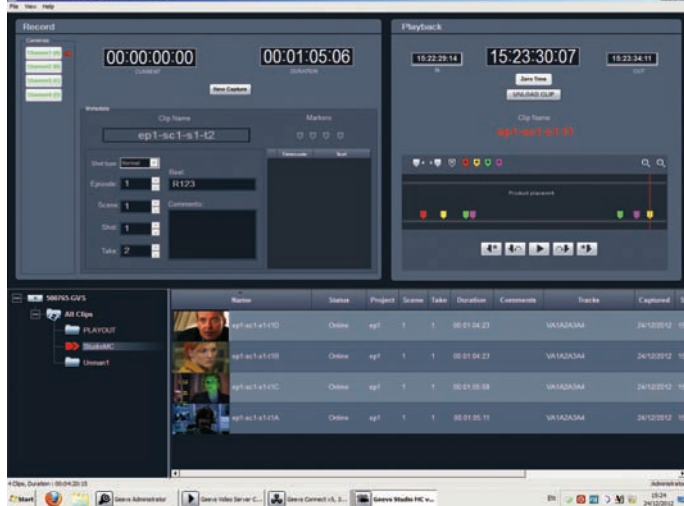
File View Help

Record

Cameras
Channel (A)
Channel (B)
Channel (C)
Channel (D)

00:00:00:00
CURRENT

00:01:05:06
DURATION

New Capture

Metadata
Clip Name
ep1-sc1-s1-t2

Markers

Shot type Normal
Episode 1
Scene 1
Shot 1
Take 2

Reel
R123

Comments

Timecode
Text

Playback

15:22:29:14
IN

15:23:30:07

15:23:34:11
OUT

Zero Time
UNLOAD CLIP

Clip Name
ep1-sc1-s1-t1

Product placement

500765 GVS
All Clips
PLAYOUT
StudioMC
Unman1

| Name | Status | Project | Scene | Take | Duration | Comments | Tracks | Captured |
|---|---|---|---|---|---|---|---|---|
| ep1-sc1-s1-t1D | Online | ep1 | 1 | 1 | 00:01:04:23 | | VA1A2A3A4 | 24/12/2012 |
| ep1-sc1-s1-t1B | Online | ep1 | 1 | 1 | 00:01:04:23 | | VA1A2A3A4 | 24/12/2012 |
| ep1-sc1-s1-t1C | Online | ep1 | 1 | 1 | 00:01:05:08 | | VA1A2A3A4 | 24/12/2012 |
| ep1-sc1-s1-t1A | Online | ep1 | 1 | 1 | 00:01:05:11 | | VA1A2A3A4 | 24/12/2012 |

4 Clips, Duration : 00:04:20:15

Administrator

Start
Geevs Administrator
Geevs Video Server C...
Geevs Connect v5, 3...
Geevs Studio MC v...
EN
15:24
24/12/2012